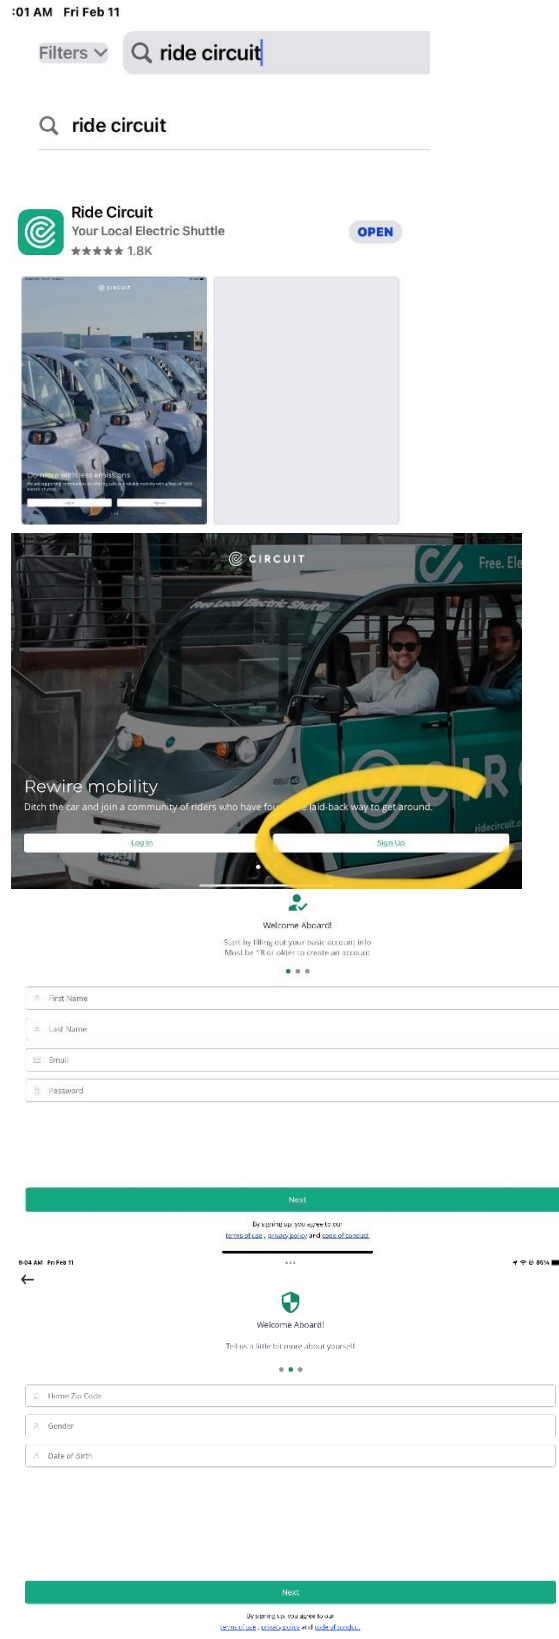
:01 AM Fri Feb 11

Filters

ride circuit

ride circuit

Ride Circuit
Your Local Electric Shuttle
★★★★★ 1.8K

OPEN

CIRCUIT

Do more with less emissions

CIRCUIT

Free Local Electric Shuttle

Free. Ele

Rewire mobility

Ditch the car and join a community of riders who have fou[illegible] laid-back way to get around.

Log In

Sign Up

ridecircuit.c

Welcome Aboard!

Start by filling out your basic account info
Must be 18 or older to create an account

First Name

Last Name

Email

Password

Next

By signing up, you agree to our
terms of use, privacy policy and code of conduct

9:04 AM Fri Feb 11

86%

Welcome Aboard!

Tell us a little bit more about yourself

Home Zip Code

Gender

Date of Birth

Next

By signing up, you agree to our
terms of use, privacy policy and code of conduct